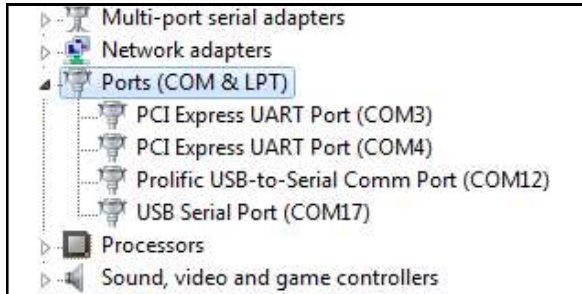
Multi-port serial adapters
Network adapters
Ports (COM & LPT)
PCI Express UART Port (COM3)
PCI Express UART Port (COM4)
Prolific USB-to-Serial Comm Port (COM12)
USB Serial Port (COM17)
Processors
Sound, video and game controllers